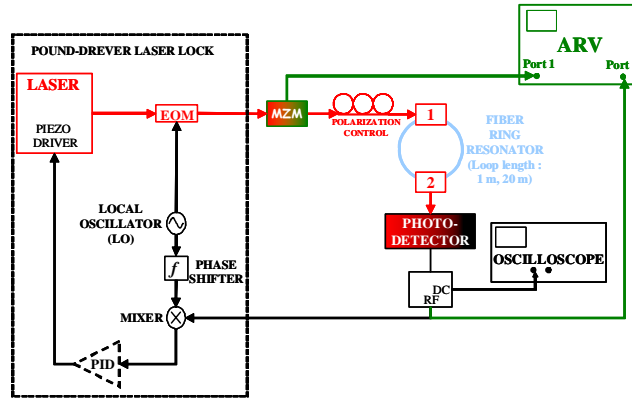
POUND-DREVER LASER LOCK

LASER

PIEZO DRIVER

EOM

LOCAL OSCILLATOR (LO)

$f$

PHASE SHIFTER

MIXER

PID

MZM

POLARIZATION CONTROL

1

2

FIBER RING RESONATOR (Loop length : 1 m, 20 m)

PHOTO-DETECTOR

DC

RF

OSCILLOSCOPE

ARV

Port 1

Port